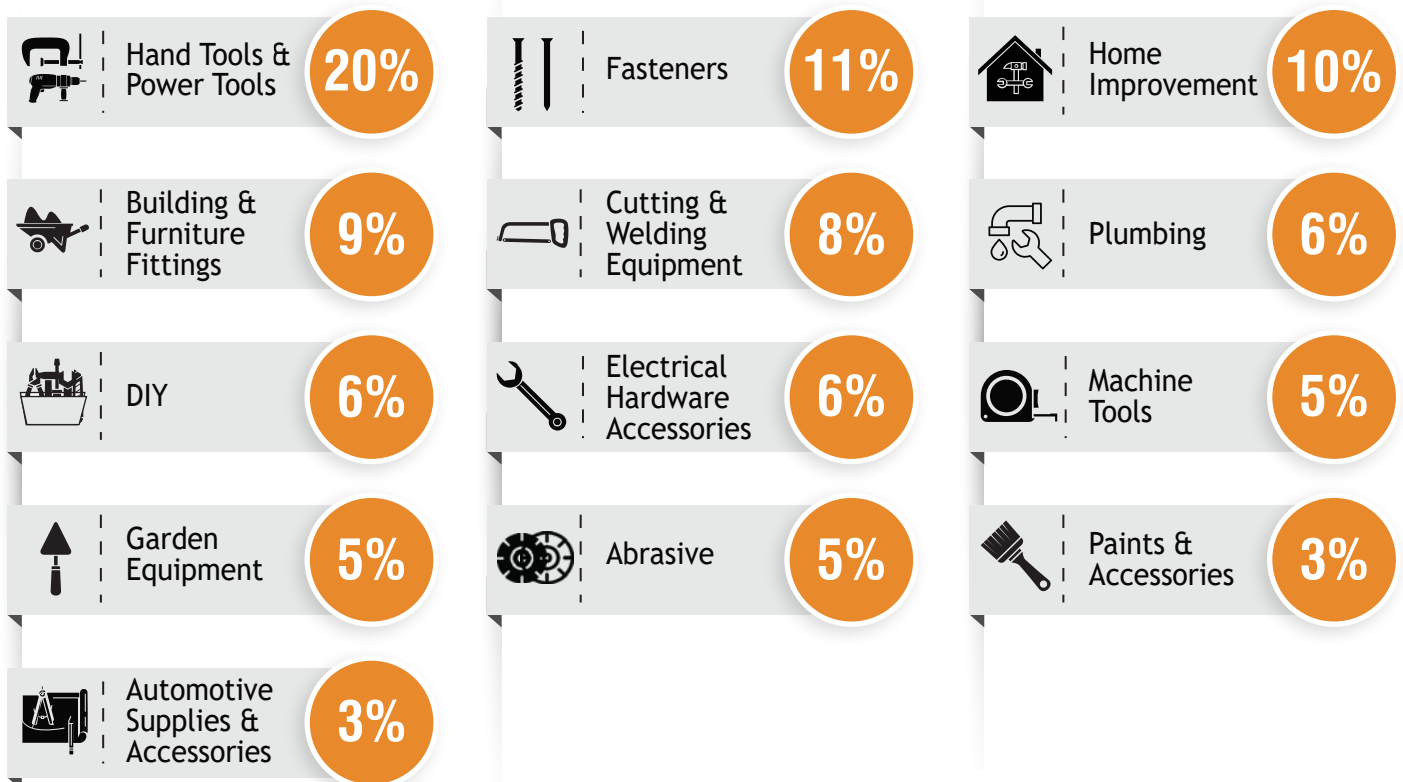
Hand Tools & Power Tools 20%

Fasteners 11%

Home Improvement 10%

Building & Furniture Fittings 9%

Cutting & Welding Equipment 8%

Plumbing 6%

DIY 6%

Electrical Hardware Accessories 6%

Machine Tools 5%

Garden Equipment 5%

Abrasive 5%

Paints & Accessories 3%

Automotive Supplies & Accessories 3%